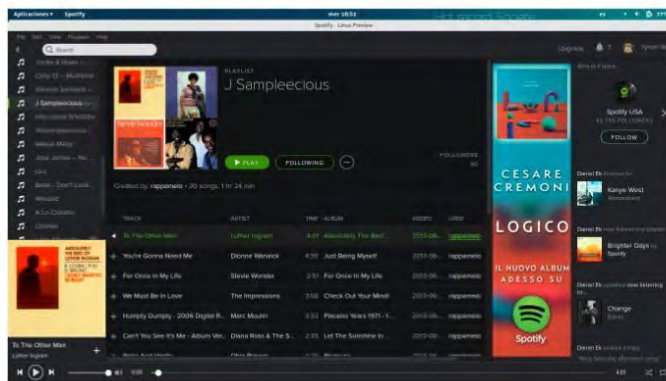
Aplicaciones ▾ Spotify

mar 18:53

Spotify - Linux Preview

File Edit View Playback Help

Search

Upgrade

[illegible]

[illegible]

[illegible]

J Sampleecious ...

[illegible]

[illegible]

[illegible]

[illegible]

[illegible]

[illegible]

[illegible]

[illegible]

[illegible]

PLAYLIST

J Sampleecious

▶ PLAY

FOLLOWING

FOLLOWERS

60

Created by: rappemelo • 20 songs, 1 hr 24 min

| | TRACK | ARTIST | TIME | ALBUM | ADDED | USER |
|---|---|---|---|---|---|---|
| + | To The Other Man | Luther Ingram | 4:01 | Absolutely The Best... | 2013-06-... | rappemelo |
| + | You're Gonna Need Me | Dionne Warwick | 4:30 | Just Being Myself | 2013-06-... | rappemelo |
| + | For Once In My Life | Stevie Wonder | 2:51 | For Once In My Life | 2013-06-... | rappemelo |
| + | We Must Be In Love | The Impressions | 2:58 | Check Out Your Mind! | 2013-06-... | rappemelo |
| + | Humpty Dumpty - 2006 Digital R... | Marc Moulin | 2:52 | Placebo Years 1971-1... | 2013-06-... | rappemelo |
| + | Can't You See It's Me - Album Ver... | Diana Ross & The S... | 2:35 | Let The Sunshine In... | 2013-06-... | rappemelo |

CESARE CREMONI

LOGICO

IL NUOVO ALBUM ADESSO SU

Spotify

Who to Follow

Spotify USA

FOLLOW

Daniel Ek

Kanye West

Daniel Ek

Brighter Days

Daniel Ek

Change

To The Other Man

Luther Ingram

0:05

4:01